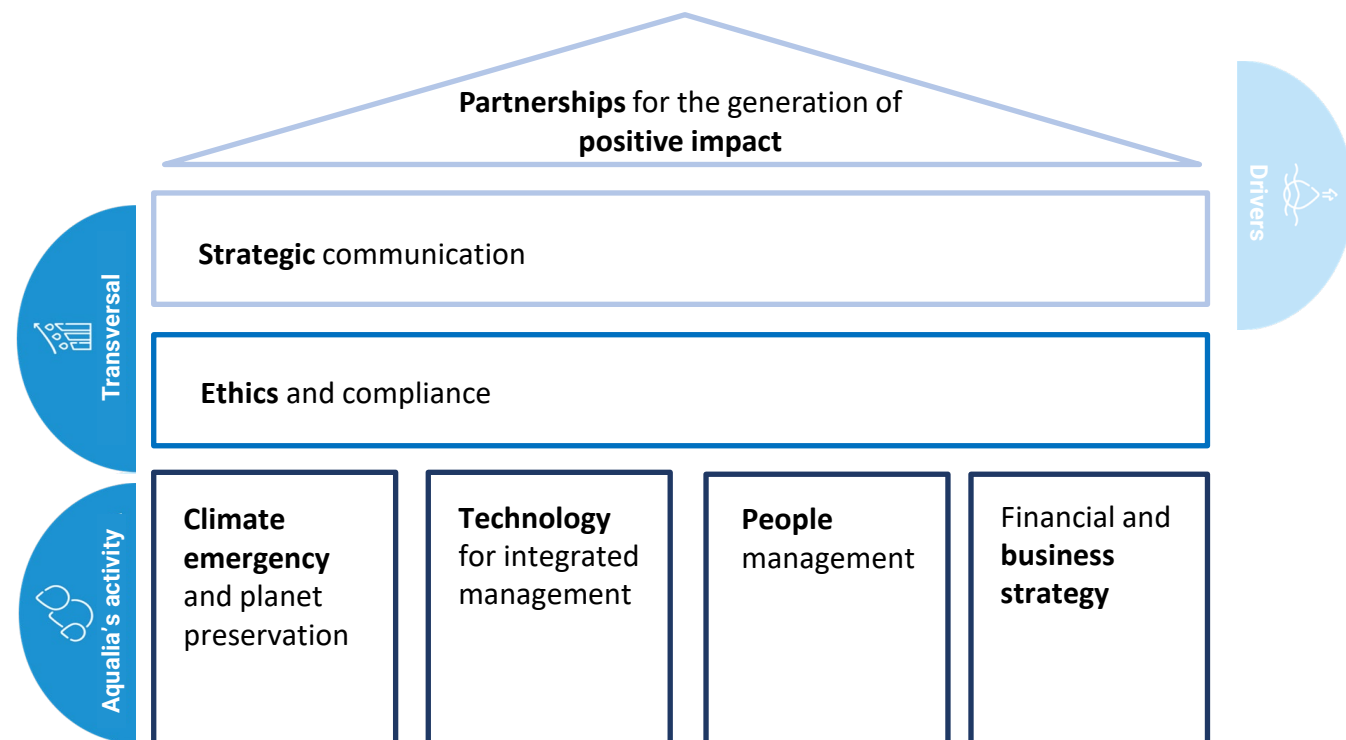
**Partnerships** for the generation of **positive impact**

Drivers

Transversal

**Strategic** communication

**Ethics** and compliance

Aqualia's activity

**Climate emergency** and planet preservation

**Technology** for integrated management

**People** management

Financial and **business strategy**